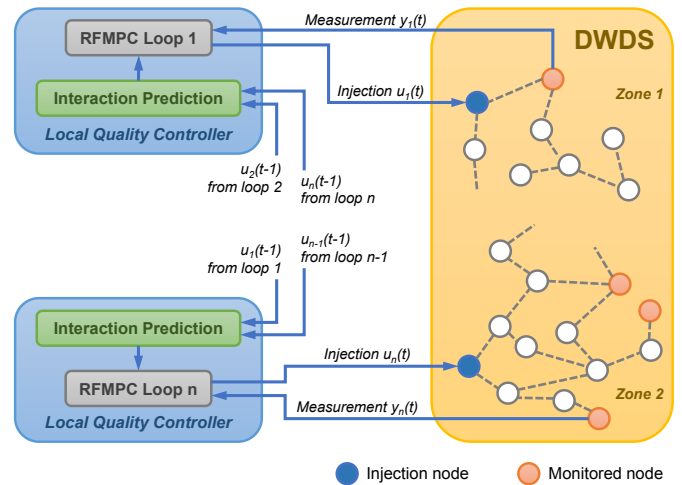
RFMPC Loop 1

Interaction Prediction

Local Quality Controller

Measurement $y_1(t)$

Injection $u_1(t)$

DWDS

Zone 1

$u_2(t-1)$ from loop 2

$u_n(t-1)$ from loop n

$u_1(t-1)$ from loop 1

$u_{n-1}(t-1)$ from loop n-1

Interaction Prediction

RFMPC Loop n

Local Quality Controller

Injection $u_n(t)$

Measurement $y_n(t)$

Zone 2

Injection node

Monitored node